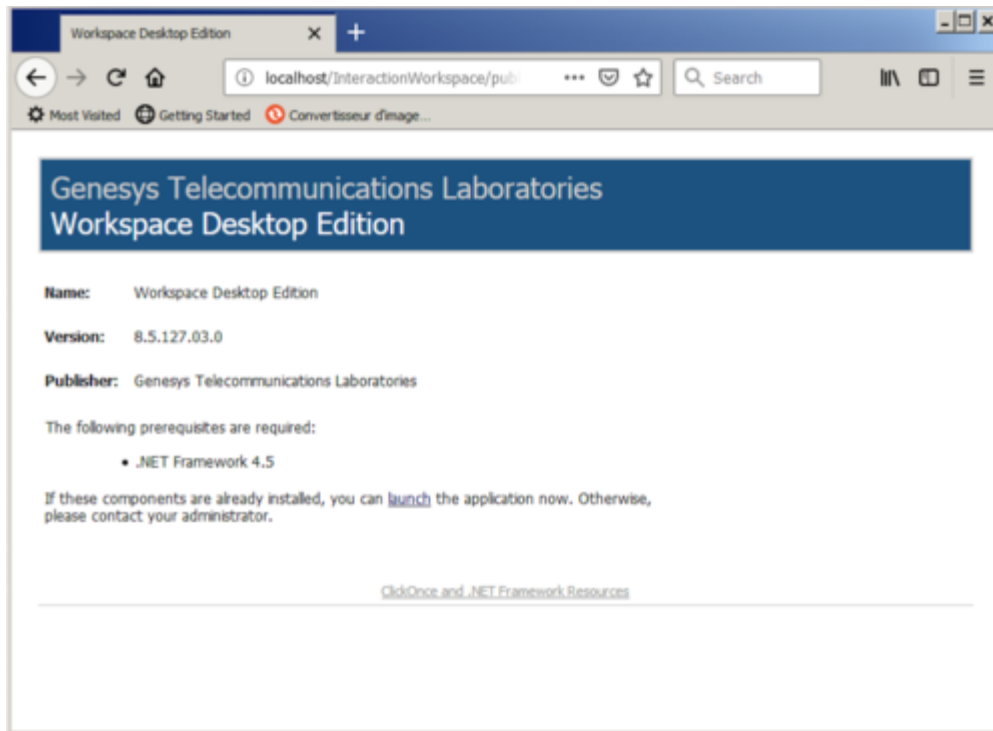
Workspace Desktop Edition ×

localhost/InteractionWorkspace/publ

Search

Most Visited Getting Started Convertisseur d'image...

Genesys Telecommunications Laboratories
Workspace Desktop Edition

Name: Workspace Desktop Edition

Version: 8.5.127.03.0

Publisher: Genesys Telecommunications Laboratories

The following prerequisites are required:

• .NET Framework 4.5

If these components are already installed, you can launch the application now. Otherwise, please contact your administrator.

ClickOnce and .NET Framework Resources